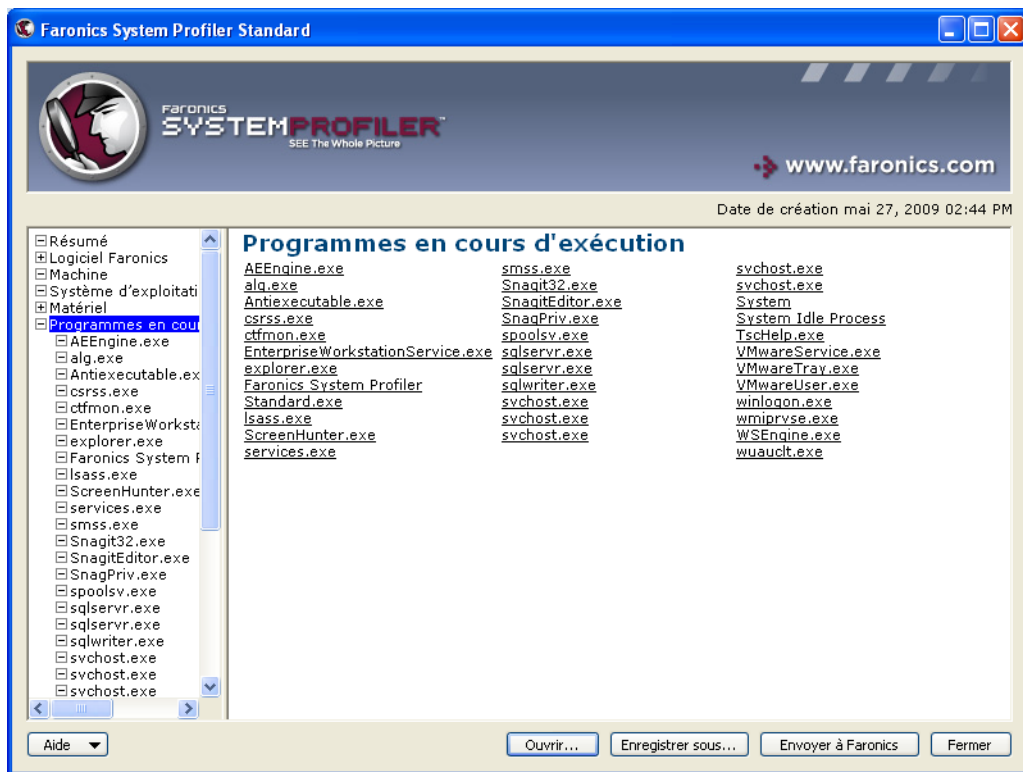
Faronics System Profiler Standard

Faronics
SYSTEMPROFILER
SEE The Whole Picture

www.faronics.com

Date de création mai 27, 2009 02:44 PM

Résumé
Logiciel Faronics
Machine
Système d'exploitati
Matériel
Programmes en cou
AEEngine.exe
alg.exe
Antiexecutable.ex
csrss.exe
ctfmon.exe
EnterpriseWorksta
explorer.exe
Faronics System F
lsass.exe
ScreenHunter.exe
services.exe
smss.exe
Snagit32.exe
SnagitEditor.exe
SnagPriv.exe
spoolsv.exe
sqlservr.exe
sqlservr.exe
sqlwriter.exe
svchost.exe
svchost.exe
svchost.exe

Programmes en cours d'exécution

AEEngine.exe
alg.exe
Antiexecutable.exe
csrss.exe
ctfmon.exe
EnterpriseWorkstationService.exe
explorer.exe
Faronics System Profiler
Standard.exe
lsass.exe
ScreenHunter.exe
services.exe

smss.exe
Snagit32.exe
SnagitEditor.exe
SnagPriv.exe
spoolsv.exe
sqlservr.exe
sqlservr.exe
sqlwriter.exe
svchost.exe
svchost.exe
svchost.exe

svchost.exe
svchost.exe
System
System Idle Process
TscHelp.exe
VMwareService.exe
VMwareTray.exe
VMwareUser.exe
winlogon.exe
wmiprvse.exe
WSEngine.exe
wuauclt.exe

Aide
Ouvrir...
Enregistrer sous...
Envoyer à Faronics
Fermer